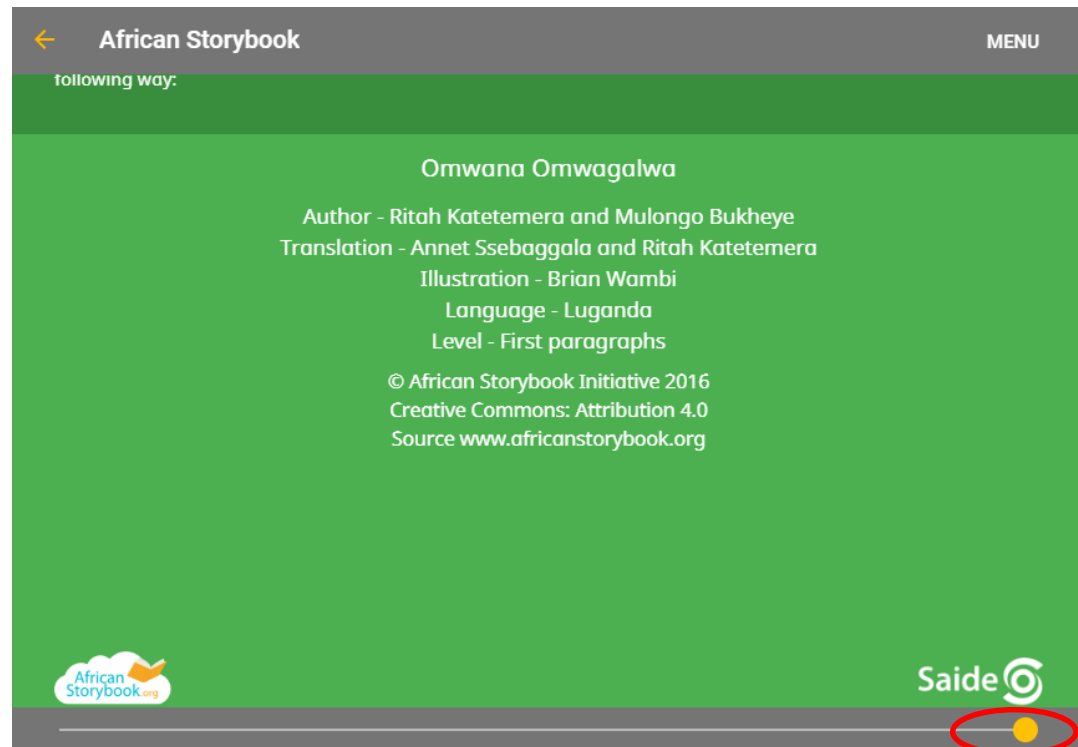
African Storybook

MENU

following way:

Omwana Omwagalwa

Author - Ritah Katetemera and Mulongo Bukheye
Translation - Annet Ssebaggala and Ritah Katetemera
Illustration - Brian Wambi
Language - Luganda
Level - First paragraphs

© African Storybook Initiative 2016
Creative Commons: Attribution 4.0
Source www.africanstorybook.org

African Storybook.org

Saide